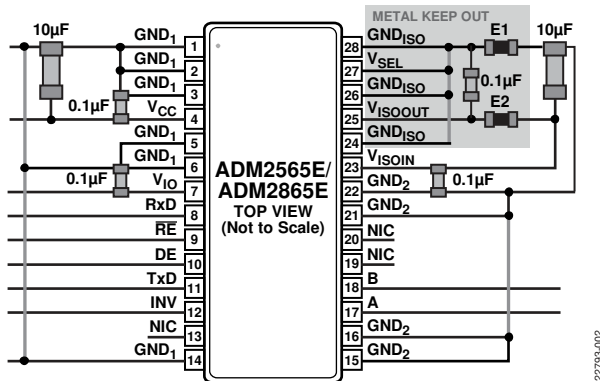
METAL KEEP OUT

10µF

$GND_1$ 1
$GND_1$ 2
$GND_1$ 3
0.1µF
$V_{CC}$ 4
$GND_1$ 5
$GND_1$ 6
0.1µF
$V_{IO}$ 7
RxD 8
$\overline{RE}$ 9
DE 10
TxD 11
INV 12
NIC 13
$GND_1$ 14

ADM2565E/
ADM2865E
TOP VIEW
(Not to Scale)

28 $GND_{ISO}$
27 $V_{SEL}$
26 $GND_{ISO}$
25 $V_{ISOOUT}$
24 $GND_{ISO}$
23 $V_{ISOIN}$
22 $GND_2$
21 $GND_2$
20 NIC
19 NIC
18 B
17 A
16 $GND_2$
15 $GND_2$

E1
0.1µF
E2
10µF
0.1µF

23793-002